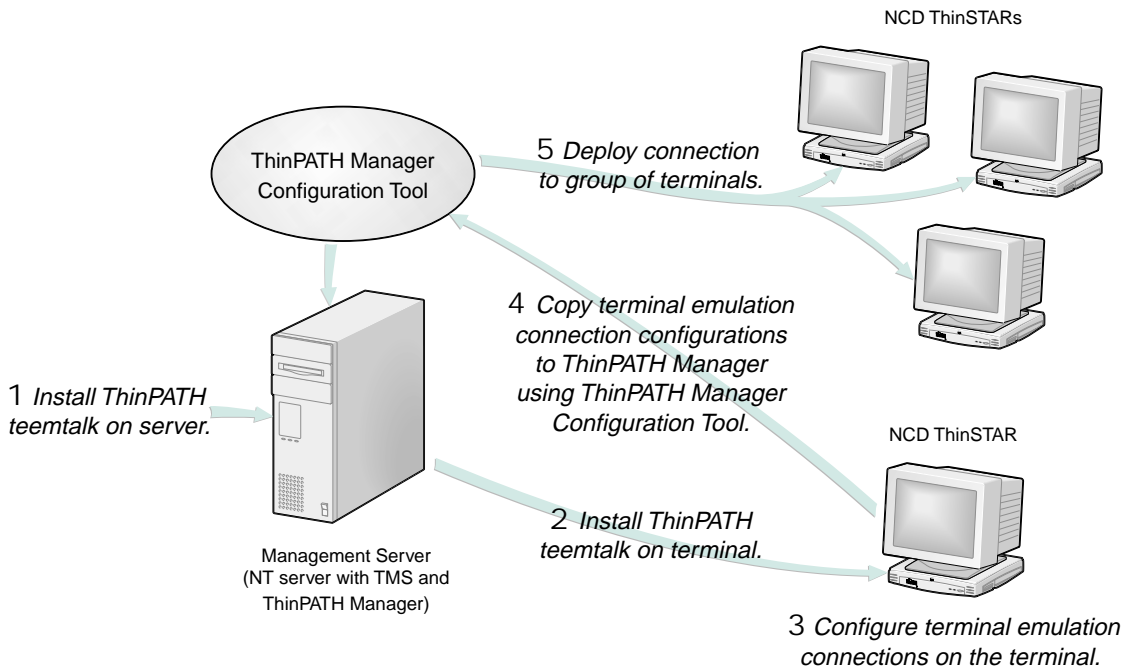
NCD ThinSTARs

ThinPATH Manager Configuration Tool

5 Deploy connection to group of terminals.

4 Copy terminal emulation connection configurations to ThinPATH Manager using ThinPATH Manager Configuration Tool.

1 Install ThinPATH teemtalk on server.

NCD ThinSTAR

2 Install ThinPATH teemtalk on terminal.

Management Server (NT server with TMS and ThinPATH Manager)

3 Configure terminal emulation connections on the terminal.